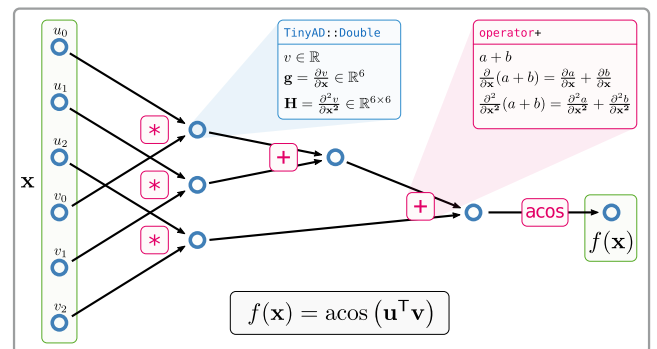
$\mathbf{x}$

$u_0$

$u_1$

$u_2$

$v_0$

$v_1$

$v_2$

*

*

*

+

+

acos

$f(\mathbf{x})$

TinyAD::Double

$v \in \mathbb{R}$

$\mathbf{g} = \frac{\partial v}{\partial \mathbf{x}} \in \mathbb{R}^6$

$\mathbf{H} = \frac{\partial^2 v}{\partial \mathbf{x}^2} \in \mathbb{R}^{6 \times 6}$

operator+

$a + b$

$\frac{\partial}{\partial \mathbf{x}}(a+b) = \frac{\partial a}{\partial \mathbf{x}} + \frac{\partial b}{\partial \mathbf{x}}$

$\frac{\partial^2}{\partial \mathbf{x}^2}(a+b) = \frac{\partial^2 a}{\partial \mathbf{x}^2} + \frac{\partial^2 b}{\partial \mathbf{x}^2}$

$f(\mathbf{x}) = \operatorname{acos}\left(\mathbf{u}^\top \mathbf{v}\right)$